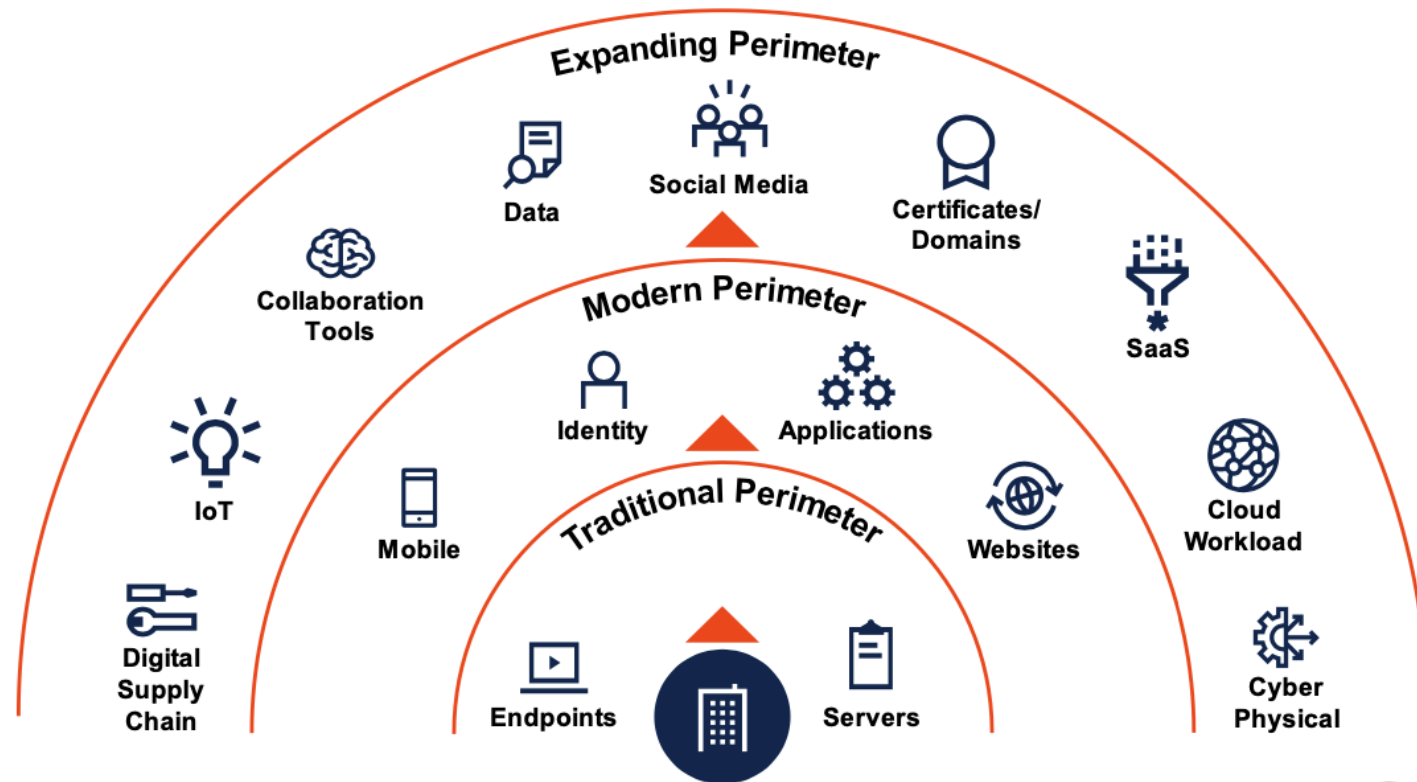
Expanding Perimeter

Data

Social Media

Certificates/ Domains

Collaboration Tools

SaaS

Modern Perimeter

IoT

Identity

Applications

Mobile

Traditional Perimeter

Websites

Cloud Workload

Digital Supply Chain

Endpoints

Servers

Cyber Physical